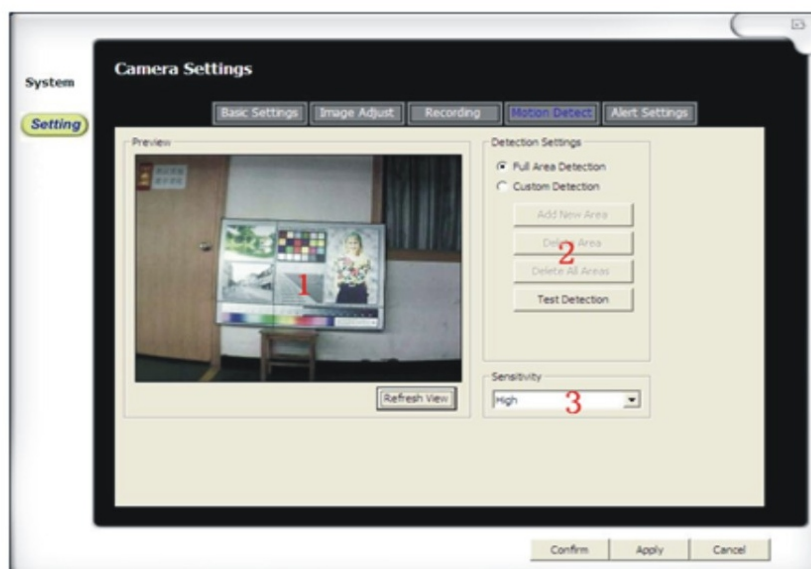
System

Setting

Camera Settings

Basic Settings | Image Adjust | Recording | Motion Detect | Alert Settings

Preview

1

Refresh View

Detection Settings

Full Area Detection

Custom Detection

Add New Area

Delete Area

2

Delete All Areas

Test Detection

Sensitivity

High

3

Confirm | Apply | Cancel